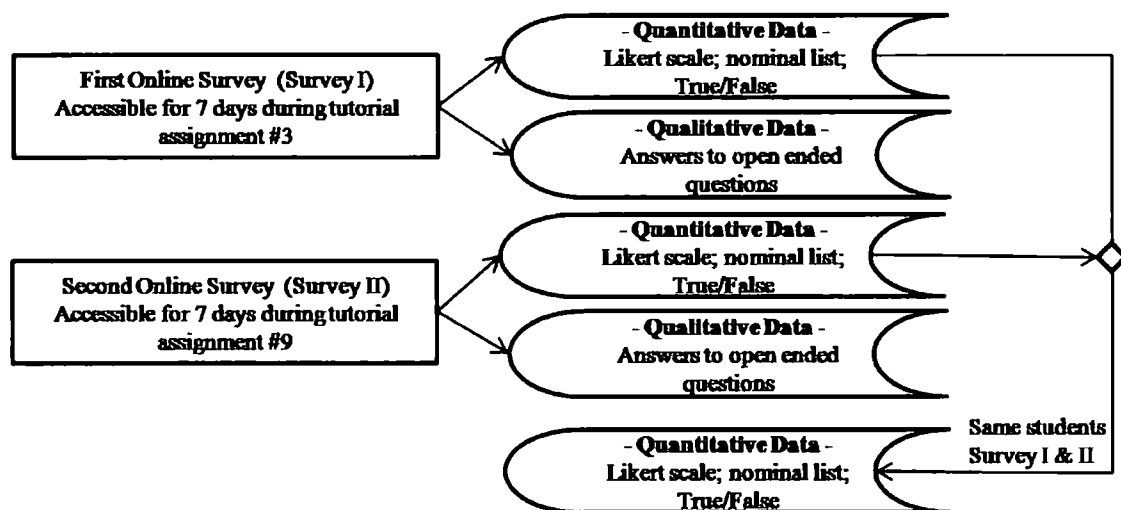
First Online Survey (Survey I)
Accessible for 7 days during tutorial assignment #3

- Quantitative Data -
Likert scale; nominal list; True/False

- Qualitative Data -
Answers to open ended questions

Second Online Survey (Survey II)
Accessible for 7 days during tutorial assignment #9

- Quantitative Data -
Likert scale; nominal list; True/False

- Qualitative Data -
Answers to open ended questions

Same students
Survey I & II

- Quantitative Data -
Likert scale; nominal list; True/False